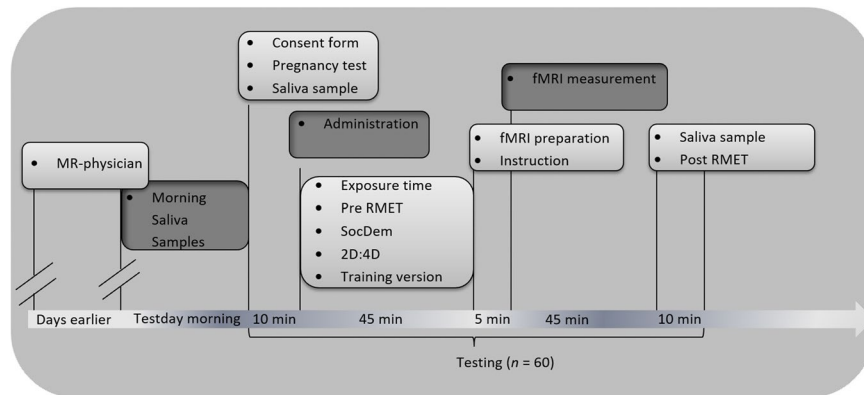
- MR-physician

- Morning Saliva Samples

- Consent form
- Pregnancy test
- Saliva sample

- Administration

- Exposure time
- Pre RMET
- SocDem
- 2D:4D
- Training version

- fMRI measurement

- fMRI preparation
- Instruction

- Saliva sample
- Post RMET

Days earlier Testday morning 10 min 45 min 5 min 45 min 10 min

Testing ($n$ = 60)